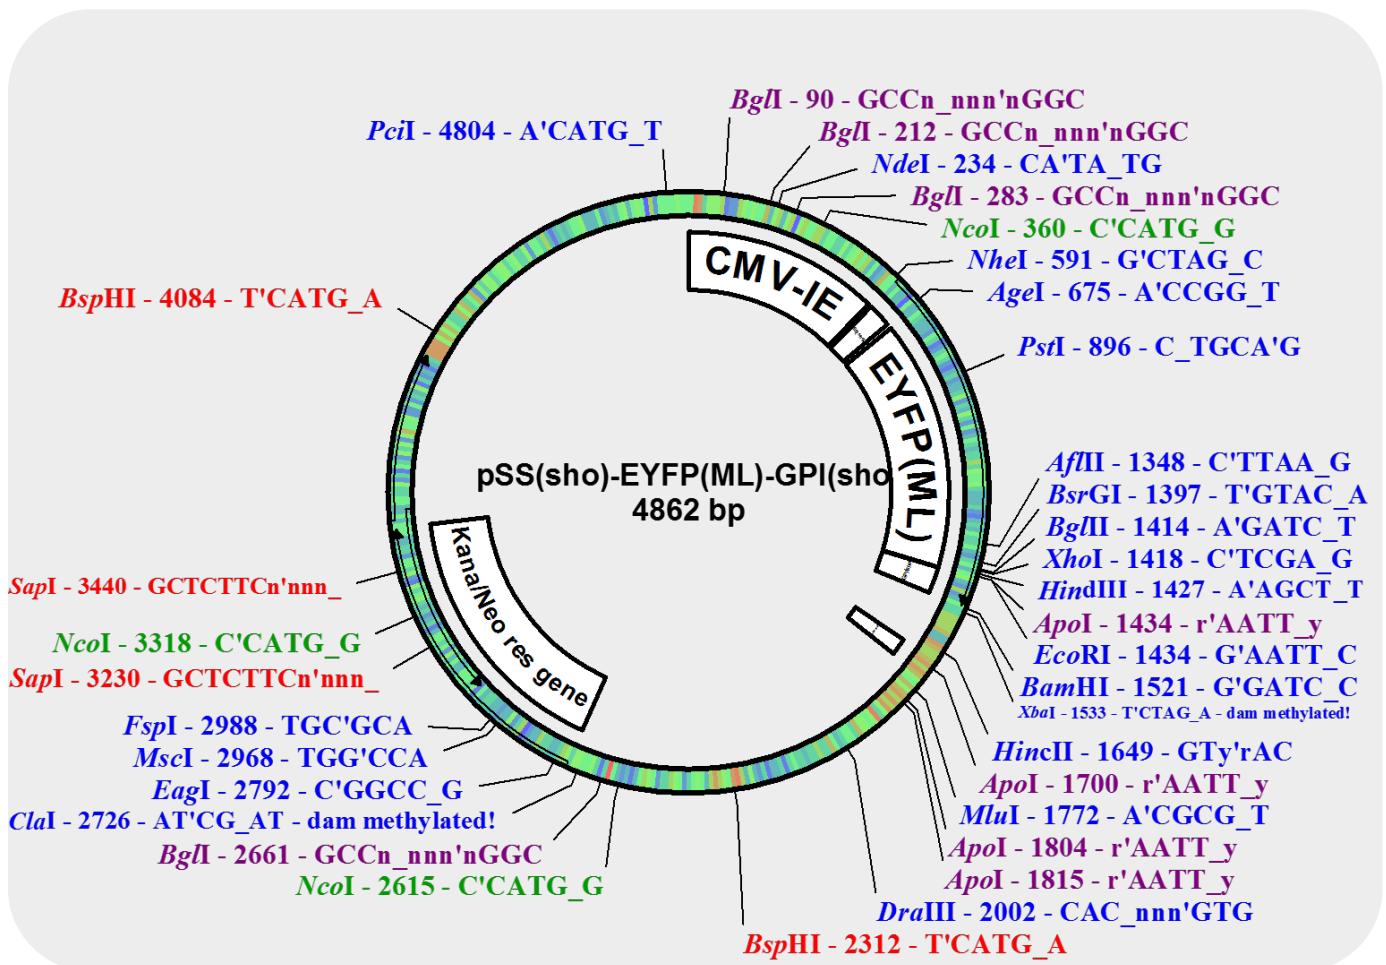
BglI - 90 - GCCn_nnn'nGGC
PciI - 4804 - A'CATG_T
BglI - 212 - GCCn_nnn'nGGC
NdeI - 234 - CA'TA_TG
BglI - 283 - GCCn_nnn'nGGC
NcoI - 360 - C'CATG_G
NheI - 591 - G'CTAG_C
AgeI - 675 - A'CCGG_T
BspHI - 4084 - T'CATG_A
PstI - 896 - C_TGCA'G

CMV-IE
EYFP(ML)

pSS(sho)-EYFP(ML)-GPI(sho
4862 bp

Kana/Neo res gene

AflII - 1348 - C'TTAA_G
BsrGI - 1397 - T'GTAC_A
BglII - 1414 - A'GATC_T
XhoI - 1418 - C'TCGA_G
HindIII - 1427 - A'AGCT_T
ApoI - 1434 - r'AATT_y
EcoRI - 1434 - G'AATT_C
BamHI - 1521 - G'GATC_C
XbaI - 1533 - T'CTAG_A - dam methylated!
HincII - 1649 - GTy'rAC
ApoI - 1700 - r'AATT_y
MluI - 1772 - A'CGCG_T
ApoI - 1804 - r'AATT_y
ApoI - 1815 - r'AATT_y
DraIII - 2002 - CAC_nnn'GTG
BspHI - 2312 - T'CATG_A

SapI - 3440 - GCTCTTCn'nnn_
NcoI - 3318 - C'CATG_G
SapI - 3230 - GCTCTTCn'nnn_
FspI - 2988 - TGC'GCA
MscI - 2968 - TGG'CCA
EagI - 2792 - C'GGCC_G
ClaI - 2726 - AT'CG_AT - dam methylated!
BglI - 2661 - GCCn_nnn'nGGC
NcoI - 2615 - C'CATG_G